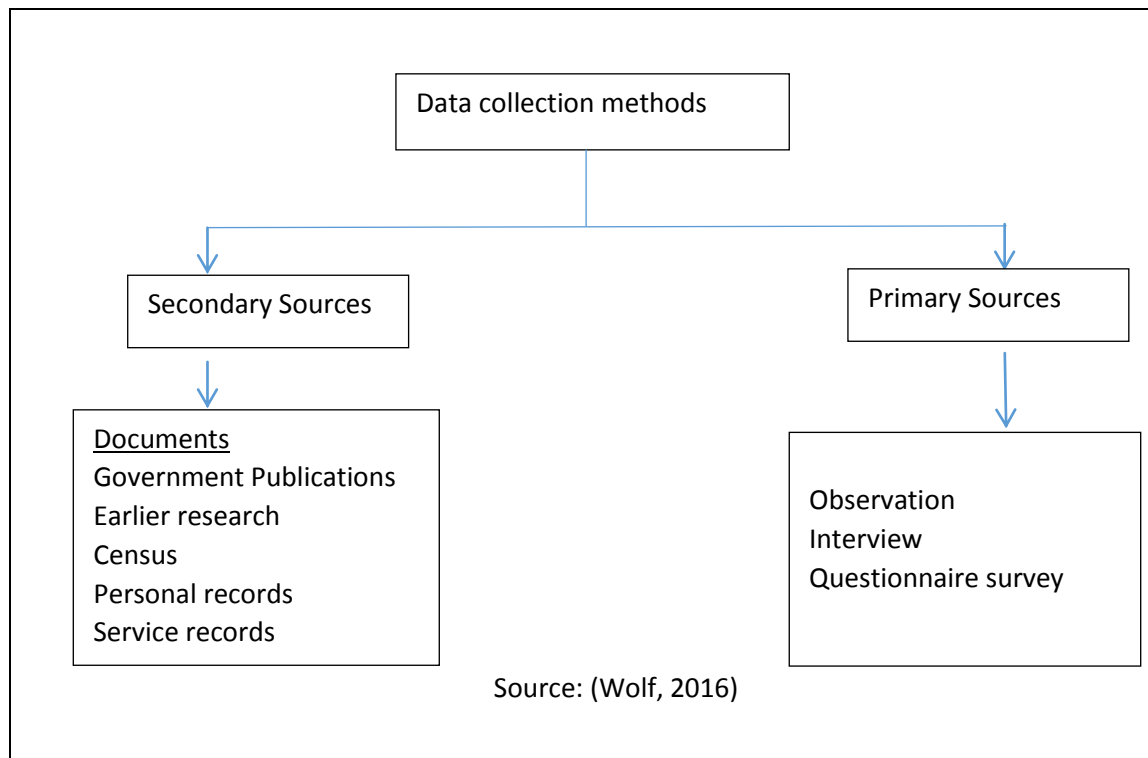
Data collection methods

Secondary Sources

Primary Sources

Documents
Government Publications
Earlier research
Census
Personal records
Service records

Observation
Interview
Questionnaire survey

Source: (Wolf, 2016)